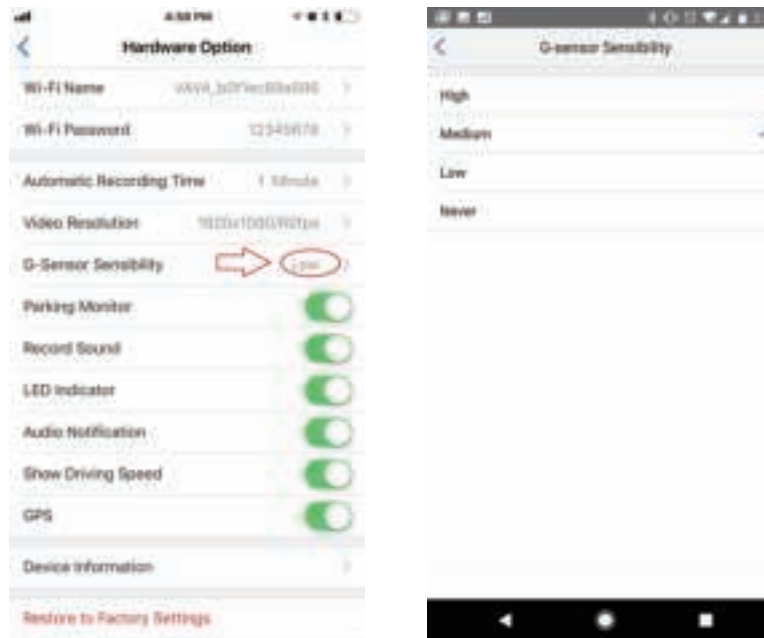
4:58 PM

Hardware Option

Wi-Fi Name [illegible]

Wi-Fi Password 12345678

Automatic Recording Time 1 Minute

Video Resolution 1920x1080/30fps

G-Sensor Sensibility Low

Parking Monitor

Record Sound

LED Indicator

Audio Notification

Show Driving Speed

GPS

Device Information

Restore to Factory Settings

G-sensor Sensibility

High

Medium

Low

Never